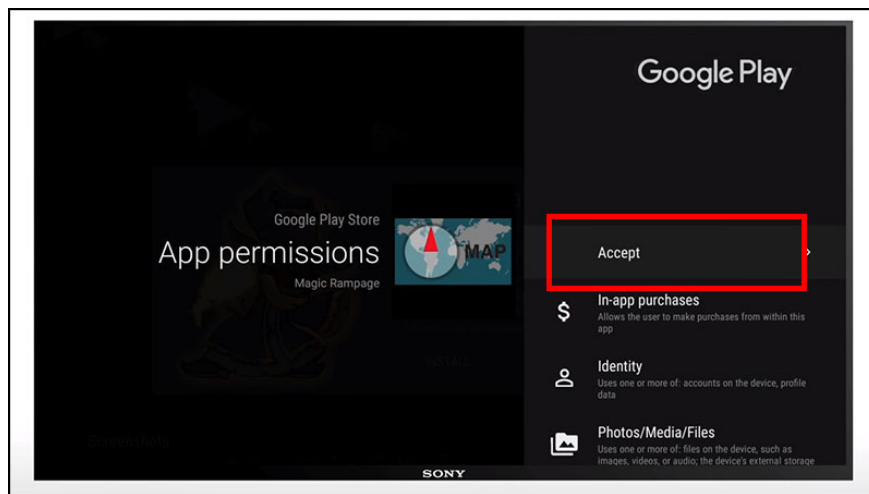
Google Play

Google Play Store
App permissions
Magic Rampage

MAP

Accept

In-app purchases
Allows the user to make purchases from within this app

Identity
Uses one or more of: accounts on the device, profile data

Photos/Media/Files
Uses one or more of: files on the device, such as images, videos, or audio; the device's external storage

SONY